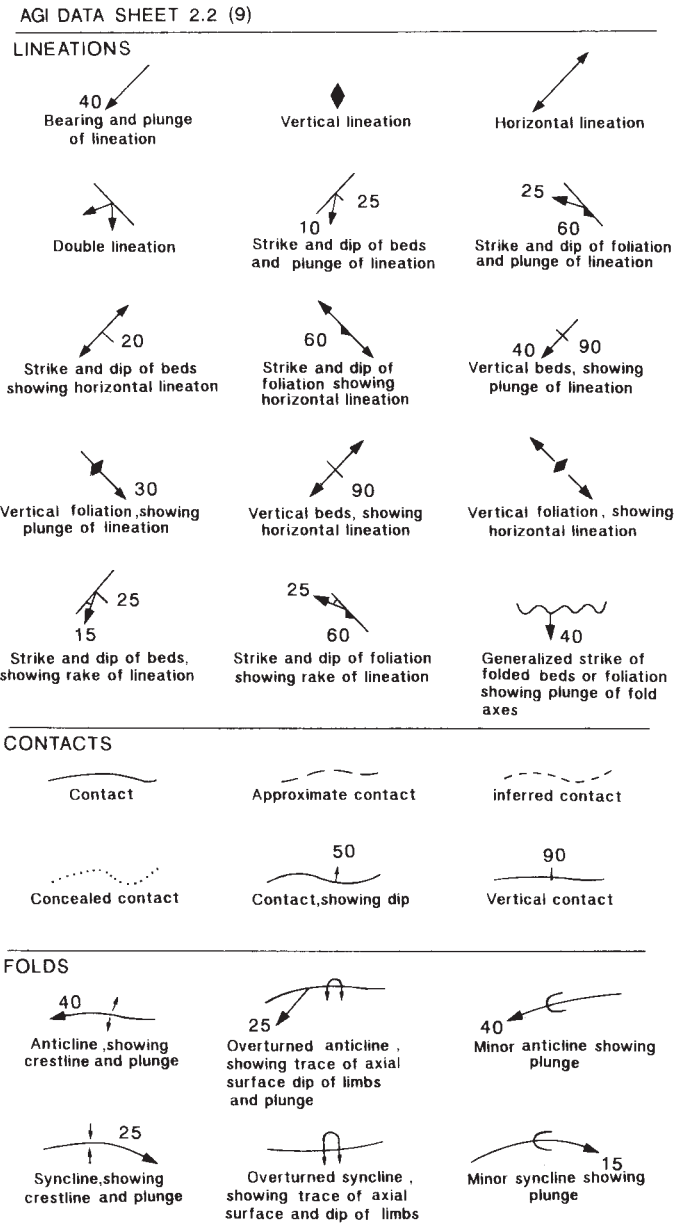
AGI DATA SHEET 2.2 (9)

LINEATIONS

40
Bearing and plunge of lineation

Vertical lineation

Horizontal lineation

Double lineation

25
10
Strike and dip of beds and plunge of lineation

25
60
Strike and dip of foliation and plunge of lineation

20
Strike and dip of beds showing horizontal lineaton

60
Strike and dip of foliation showing horizontal lineation

40 90
Vertical beds, showing plunge of lineation

30
Vertical foliation, showing plunge of lineation

90
Vertical beds, showing horizontal lineation

Vertical foliation, showing horizontal lineation

25
15
Strike and dip of beds, showing rake of lineation

25
60
Strike and dip of foliation showing rake of lineation

40
Generalized strike of folded beds or foliation showing plunge of fold axes

CONTACTS

Contact

Approximate contact

inferred contact

Concealed contact

50
Contact, showing dip

90
Vertical contact

FOLDS

40
Anticline, showing crestline and plunge

25
Overturned anticline, showing trace of axial surface dip of limbs and plunge

40
Minor anticline showing plunge

25
Syncline, showing crestline and plunge

Overturned syncline, showing trace of axial surface and dip of limbs

15
Minor syncline showing plunge